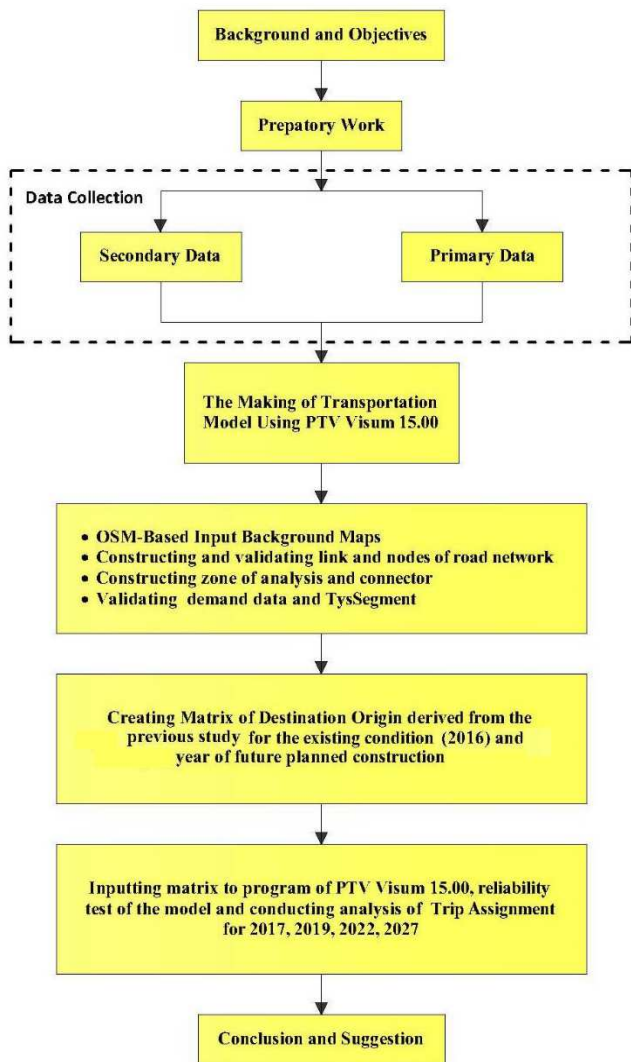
Background and Objectives

Prepatory Work

Data Collection

Secondary Data

Primary Data

The Making of Transportation Model Using PTV Visum 15.00

• OSM-Based Input Background Maps
• Constructing and validating link and nodes of road network
• Constructing zone of analysis and connector
• Validating demand data and TysSegment

Creating Matrix of Destination Origin derived from the previous study for the existing condition (2016) and year of future planned construction

Inputting matrix to program of PTV Visum 15.00, reliability test of the model and conducting analysis of Trip Assignment for 2017, 2019, 2022, 2027

Conclusion and Suggestion